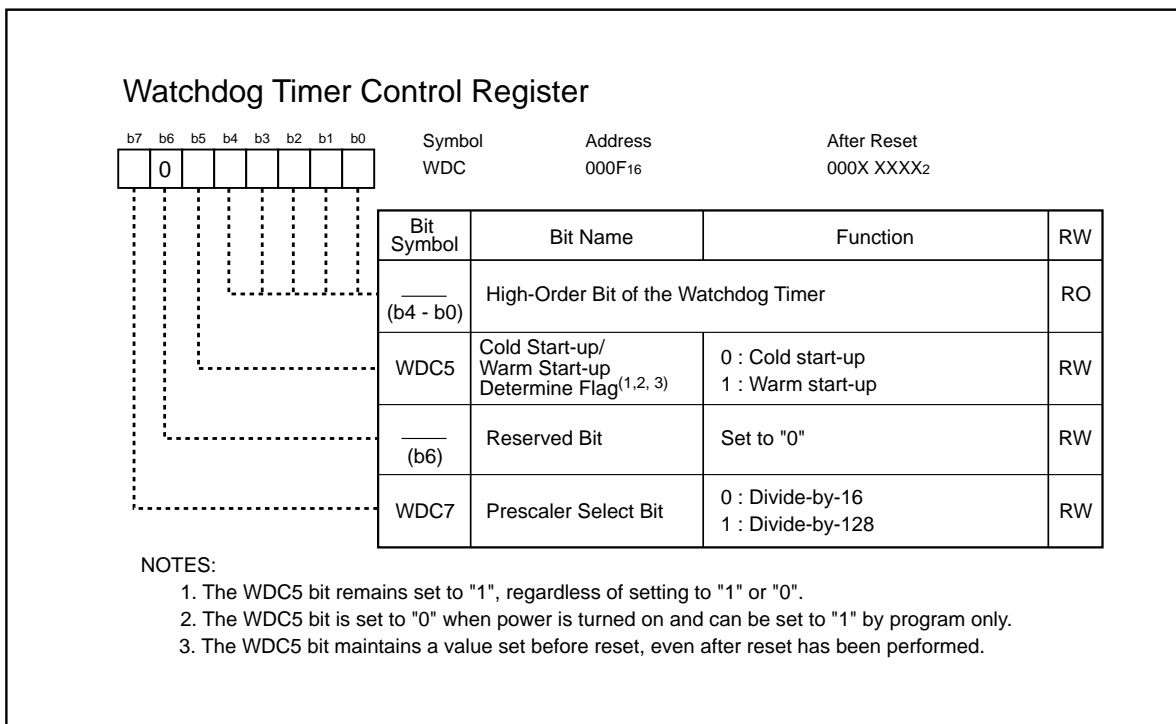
Watchdog Timer Control Register

b7 b6 b5 b4 b3 b2 b1 b0

0

Symbol WDC

Address $000F_{16}$

After Reset $000X\ XXXX_2$

| Bit Symbol | Bit Name | Function | RW |
|---|---|---|---|
| (b4 - b0) | High-Order Bit of the Watchdog Timer | | RO |
| WDC5 | Cold Start-up/ Warm Start-up Determine Flag$^{(1,2, 3)}$ | 0 : Cold start-up 1 : Warm start-up | RW |
| (b6) | Reserved Bit | Set to "0" | RW |
| WDC7 | Prescaler Select Bit | 0 : Divide-by-16 1 : Divide-by-128 | RW |

NOTES:
1. The WDC5 bit remains set to "1", regardless of setting to "1" or "0".
2. The WDC5 bit is set to "0" when power is turned on and can be set to "1" by program only.
3. The WDC5 bit maintains a value set before reset, even after reset has been performed.